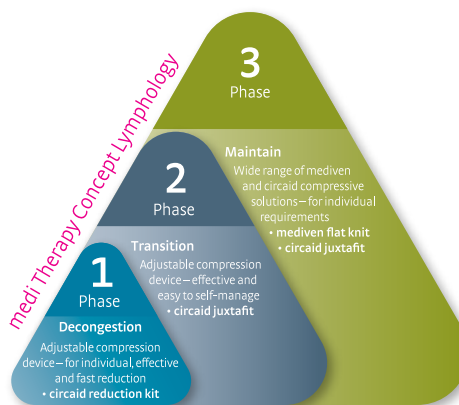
medi Therapy Concept Lymphology

3
Phase

Maintain
Wide range of mediven and circaid compressive solutions – for individual requirements
• mediven flat knit
• circaid juxtafit

2
Phase

Transition
Adjustable compression device – effective and easy to self-manage
• circaid juxtafit

1
Phase

Decongestion
Adjustable compression device – for individual, effective and fast reduction
• circaid reduction kit